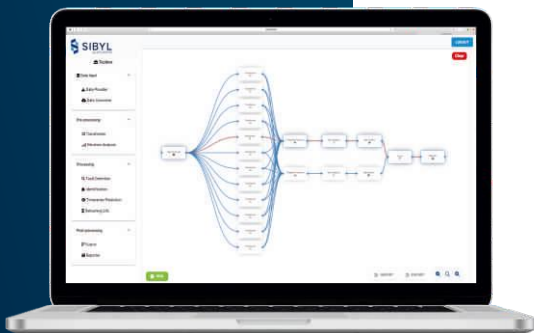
SIBYL

Toolbox

Data Input

Data Provider

Data Converter

Pre-processing

Transformation

Vibration Analysis

Processing

Fault Detection

Identification

Prediction

Remaining Life

Post-processing

Report

LOGOUT

Clear

Run

EXPORT

IMPORT